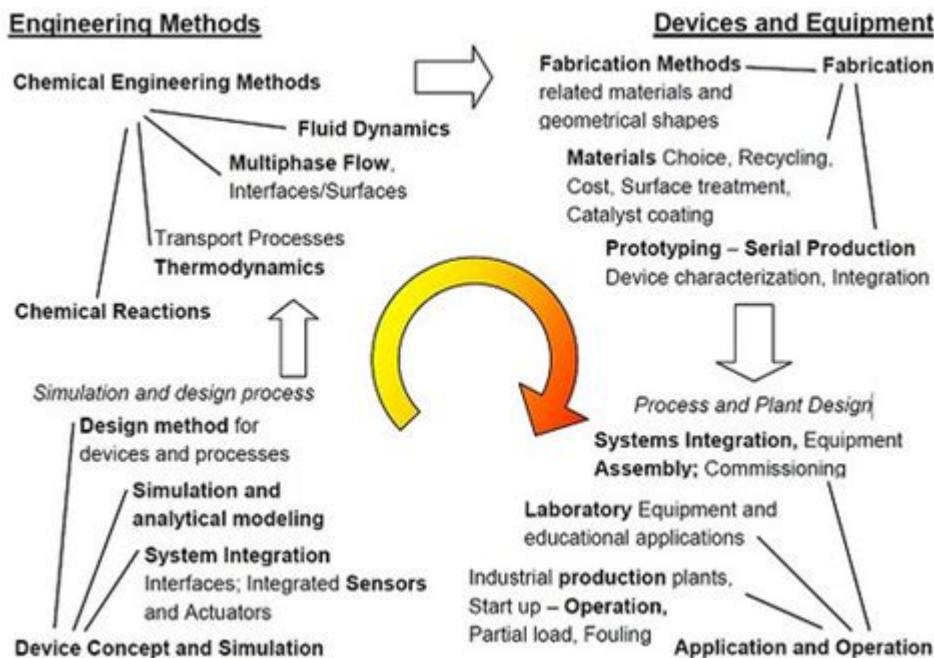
Engineering Methods

Chemical Engineering Methods

Fluid Dynamics

Multiphase Flow, Interfaces/Surfaces

Transport Processes
Thermodynamics

Chemical Reactions

Simulation and design process

Design method for devices and processes

Simulation and analytical modeling

System Integration Interfaces; Integrated Sensors and Actuators

Device Concept and Simulation

Devices and Equipment

Fabrication Methods related materials and geometrical shapes

Fabrication

Materials Choice, Recycling, Cost, Surface treatment, Catalyst coating

Prototyping – Serial Production Device characterization, Integration

Process and Plant Design

Systems Integration, Equipment Assembly; Commissioning

Laboratory Equipment and educational applications

Industrial production plants, Start up – Operation, Partial load, Fouling

Application and Operation